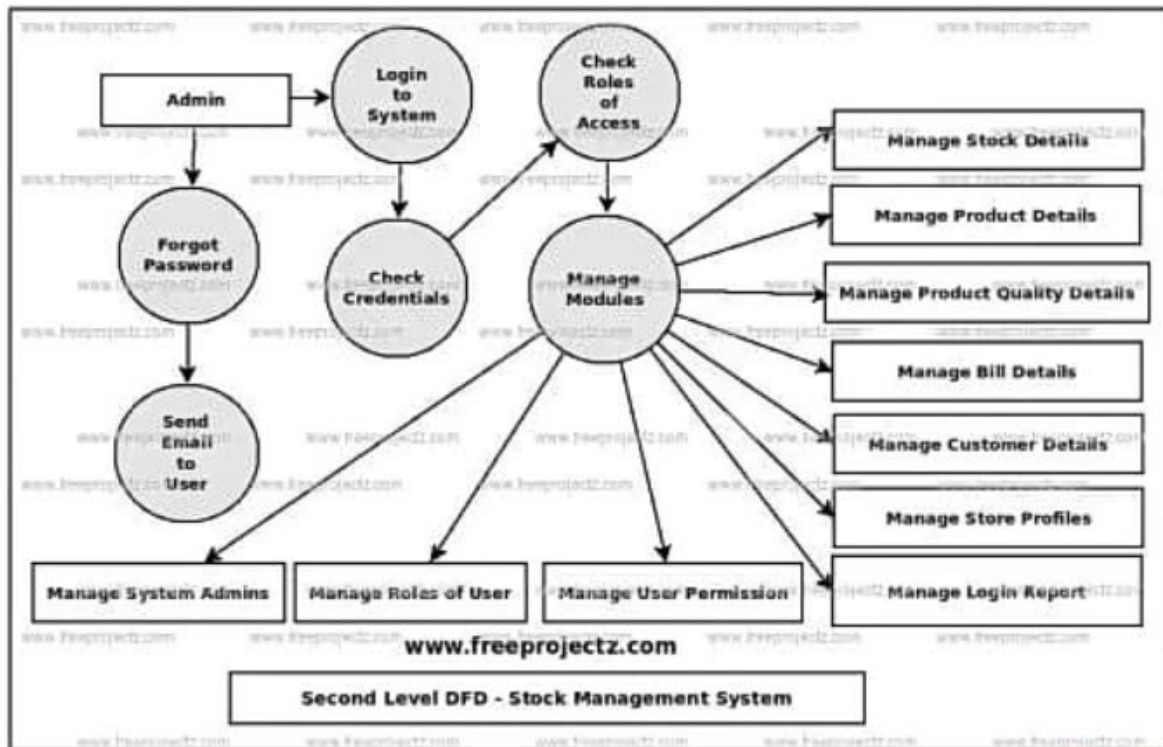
Admin

Login to System

Check Roles of Access

Forgot Password

Check Credentials

Manage Modules

Send Email to User

Manage Stock Details

Manage Product Details

Manage Product Quality Details

Manage Bill Details

Manage Customer Details

Manage Store Profiles

Manage Login Report

Manage System Admins

Manage Roles of User

Manage User Permission

www.freeprojectz.com

Second Level DFD - Stock Management System